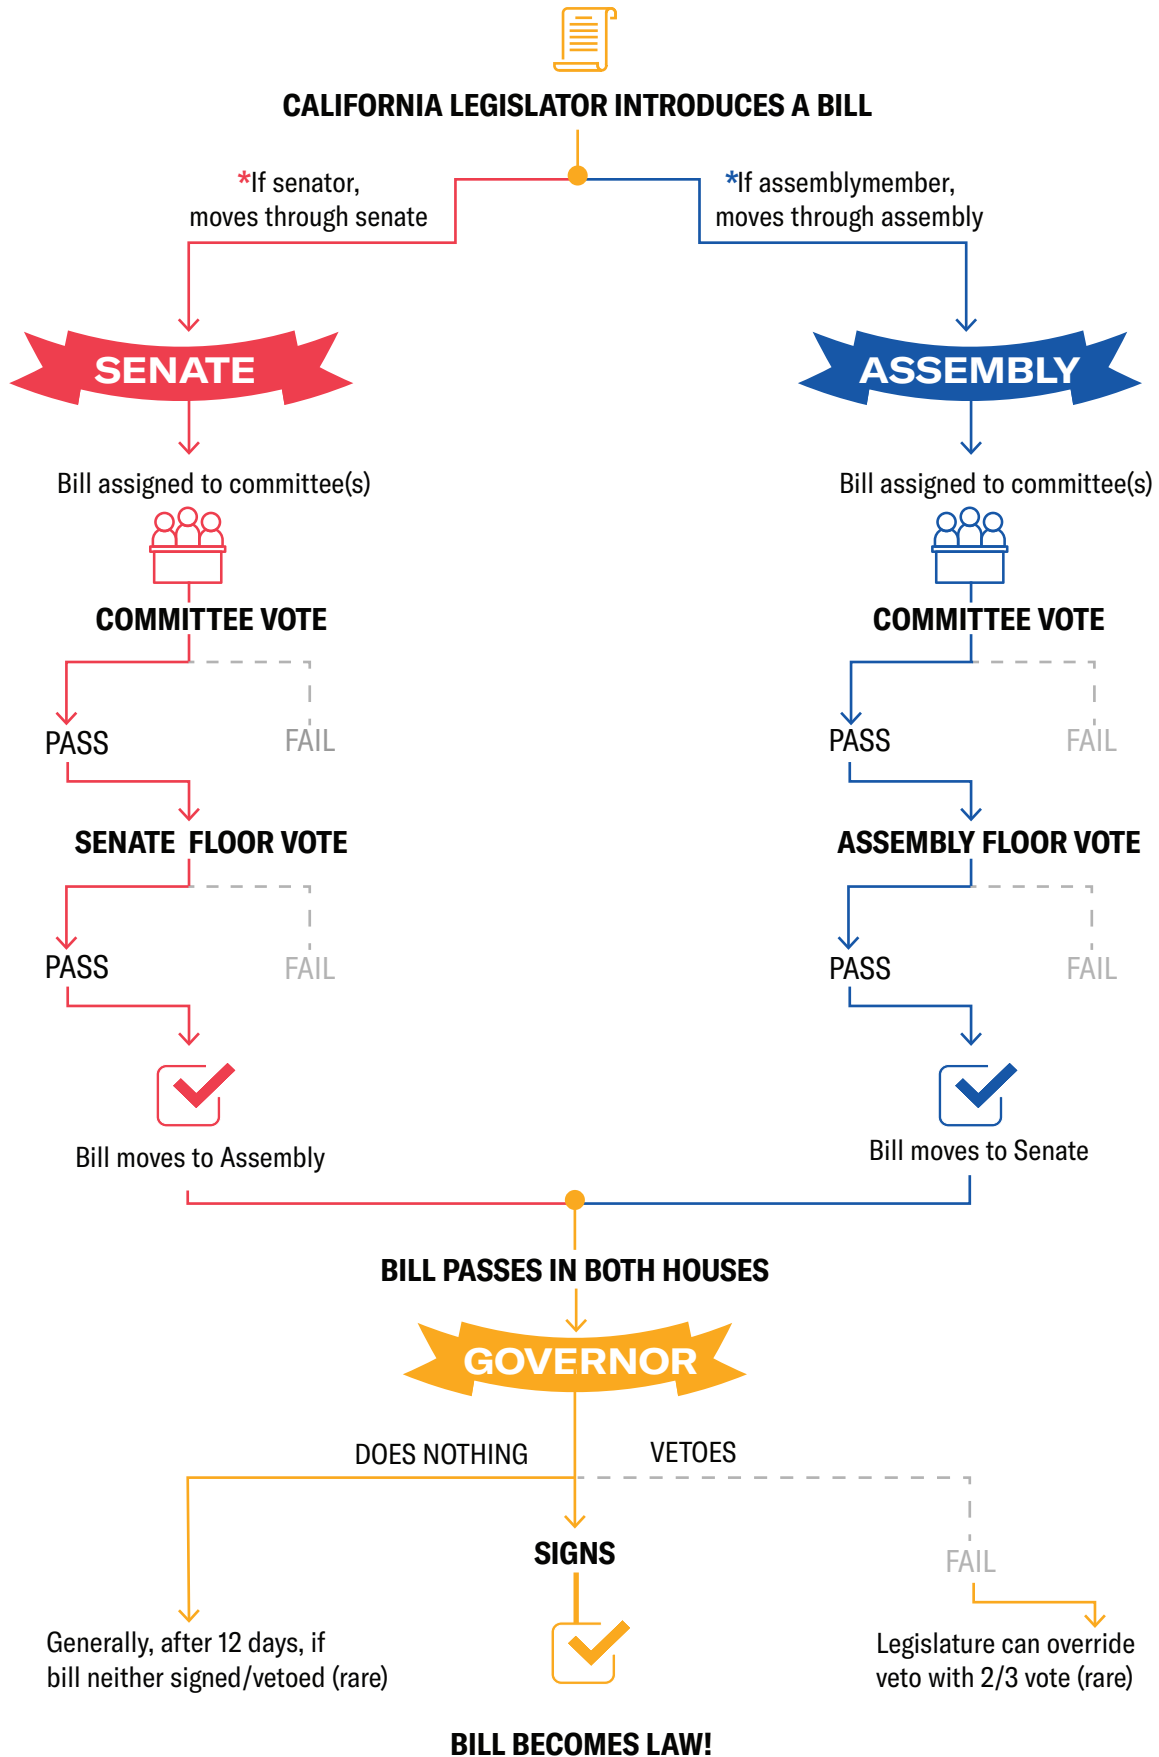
CALIFORNIA LEGISLATOR INTRODUCES A BILL

*If senator, moves through senate

*If assemblymember, moves through assembly

SENATE

Bill assigned to committee(s)

COMMITTEE VOTE

PASS

FAIL

SENATE FLOOR VOTE

PASS

FAIL

Bill moves to Assembly

ASSEMBLY

Bill assigned to committee(s)

COMMITTEE VOTE

PASS

FAIL

ASSEMBLY FLOOR VOTE

PASS

FAIL

Bill moves to Senate

BILL PASSES IN BOTH HOUSES

GOVERNOR

DOES NOTHING

VETOES

SIGNS

FAIL

Generally, after 12 days, if bill neither signed/vetoed (rare)

Legislature can override veto with 2/3 vote (rare)

BILL BECOMES LAW!